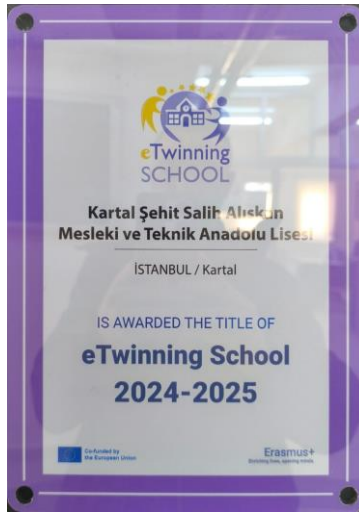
eTwinning
SCHOOL

Kartal Şehit Salih Alışkan
Mesleki ve Teknik Anadolu Lisesi

İSTANBUL / Kartal

IS AWARDED THE TITLE OF
eTwinning School
2024-2025

Co-funded by the European Union

Erasmus+
Enriching lives, opening minds.